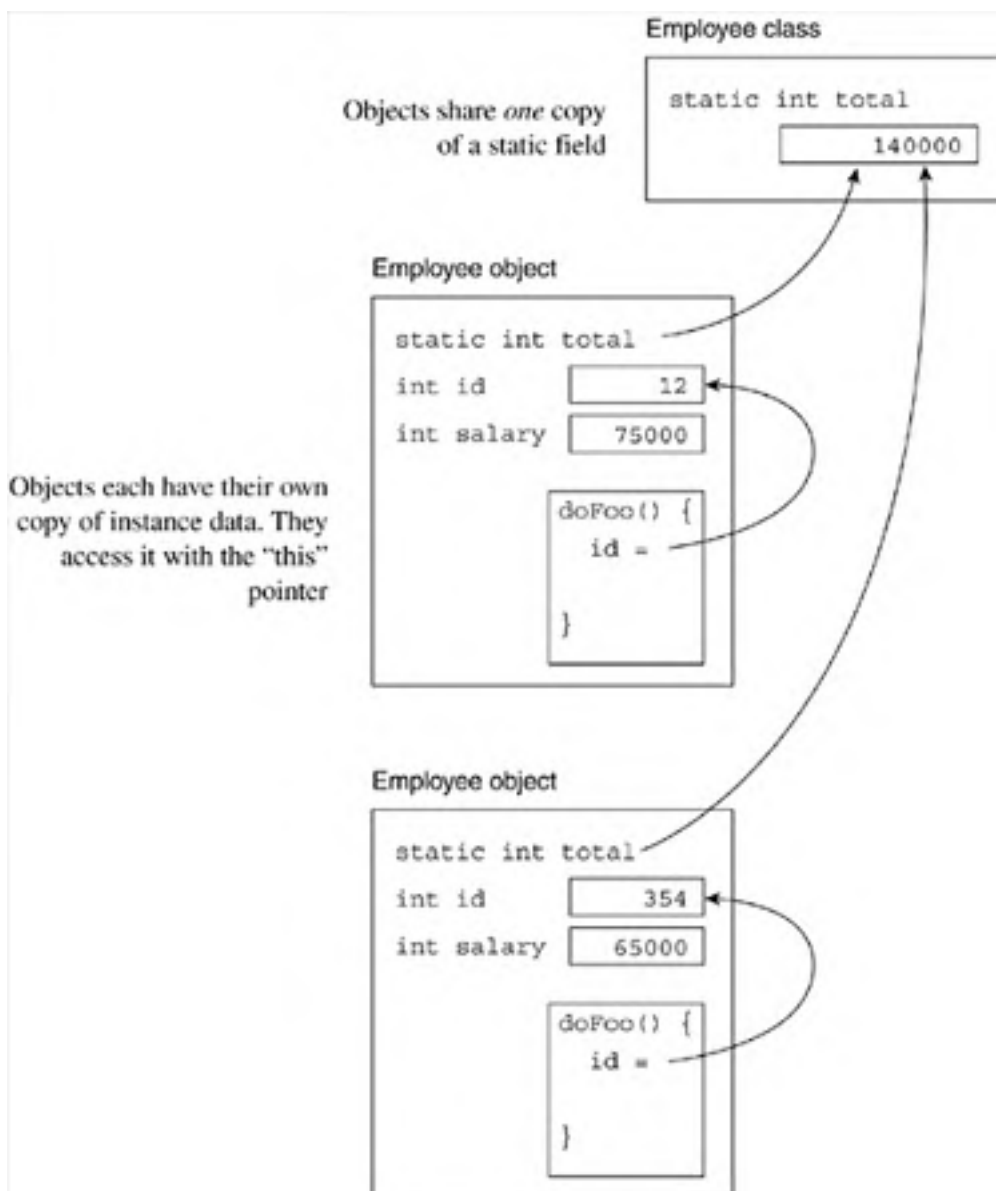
Employee class

Objects share *one* copy of a static field

static int total

140000

Employee object

static int total

int id 12

int salary 75000

Objects each have their own copy of instance data. They access it with the "this" pointer

doFoo() {
id =

}

Employee object

static int total

int id 354

int salary 65000

doFoo() {
id =

}